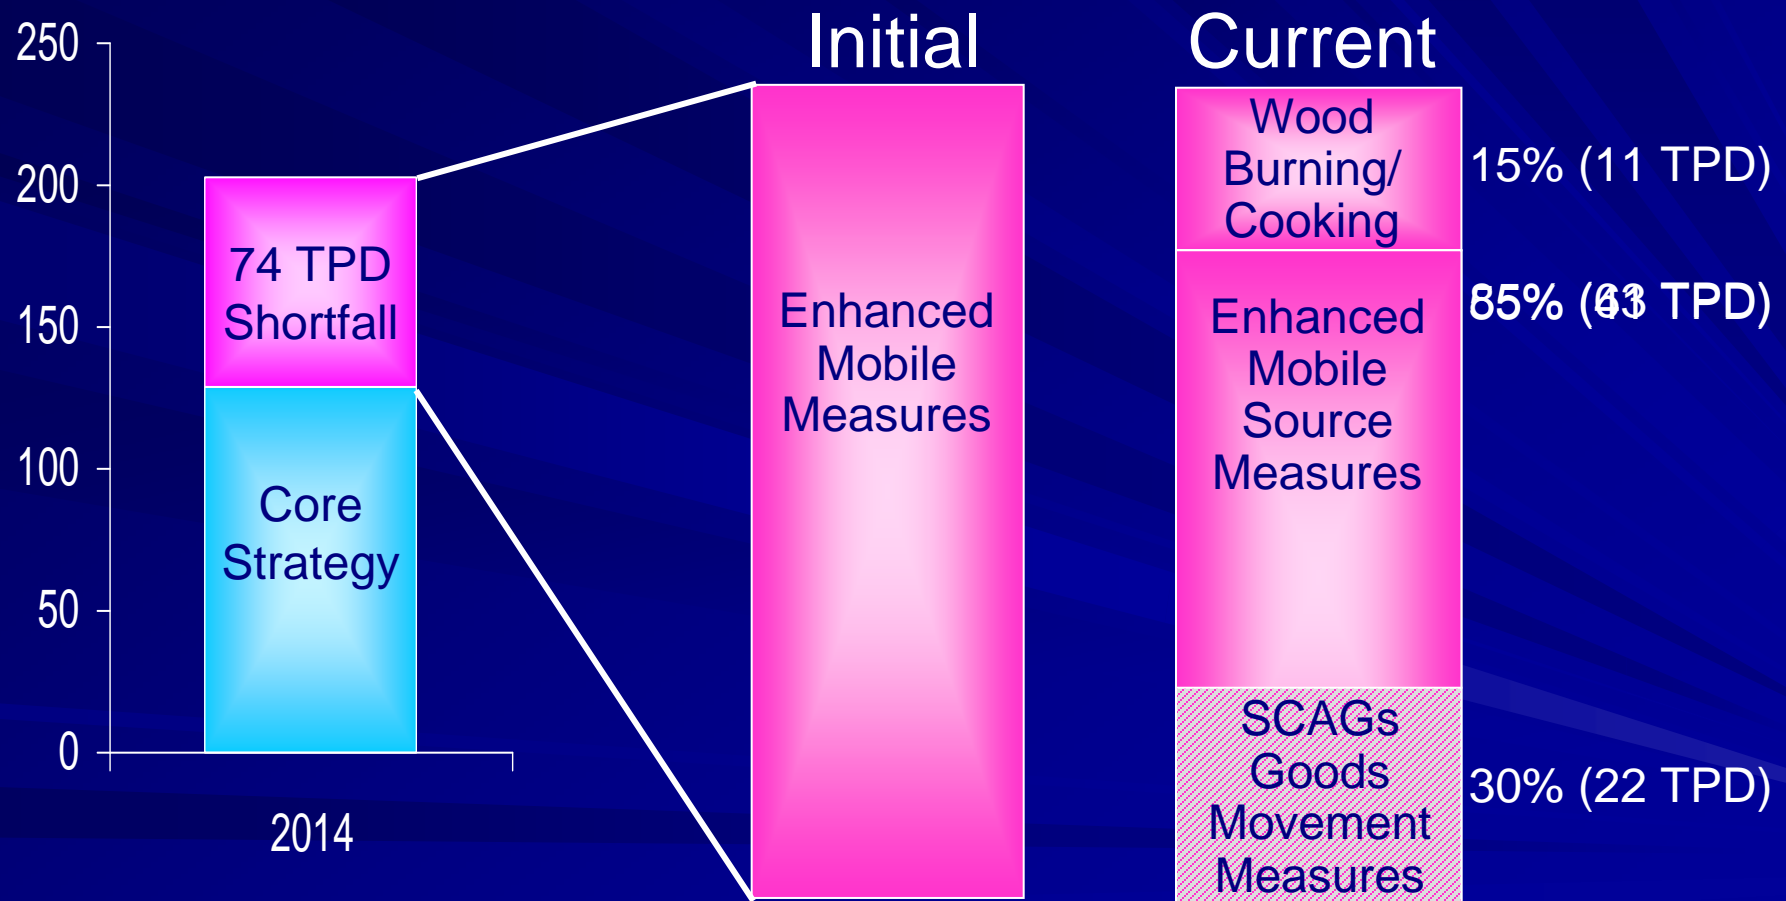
250
200
150
100
50
0

74 TPD Shortfall

Core Strategy

2014

Initial

Enhanced Mobile Measures

Current

Wood Burning/ Cooking

15% (11 TPD)

Enhanced Mobile Source Measures

85% (63 TPD)

SCAGs Goods Movement Measures

30% (22 TPD)